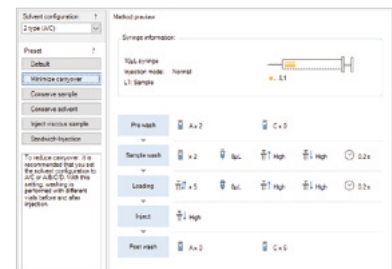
Solvent configuration ?
2 type (A/C)

Preset ?
Default
Minimize carryover
Conserve sample
Conserve solvent
Inject viscous sample
Sandwich injection

To reduce carryover, it is recommended that you set the solvent configuration to A/C or A/B/C/D. With this setting, washing is performed with different vials before and after injection.

Method preview

Syringe information:

10μL syringe
Injection mode: Normal
L1: Sample

L1

Pre wash
A × 2
C × 0

Sample wash
× 2
8μL
High
High
0.2s

Loading
× 5
8μL
High
High
0.2s

Inject
High

Post wash
A × 0
C × 5